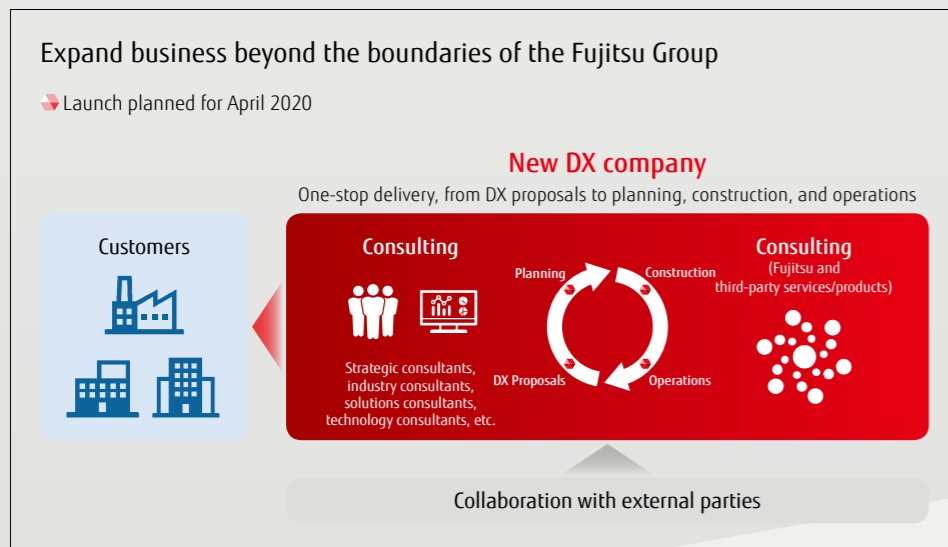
Expand business beyond the boundaries of the Fujitsu Group

Launch planned for April 2020

New DX company

One-stop delivery, from DX proposals to planning, construction, and operations

Customers

Consulting

Strategic consultants, industry consultants, solutions consultants, technology consultants, etc.

Planning

Construction

DX Proposals

Operations

Consulting
(Fujitsu and third-party services/products)

Collaboration with external parties